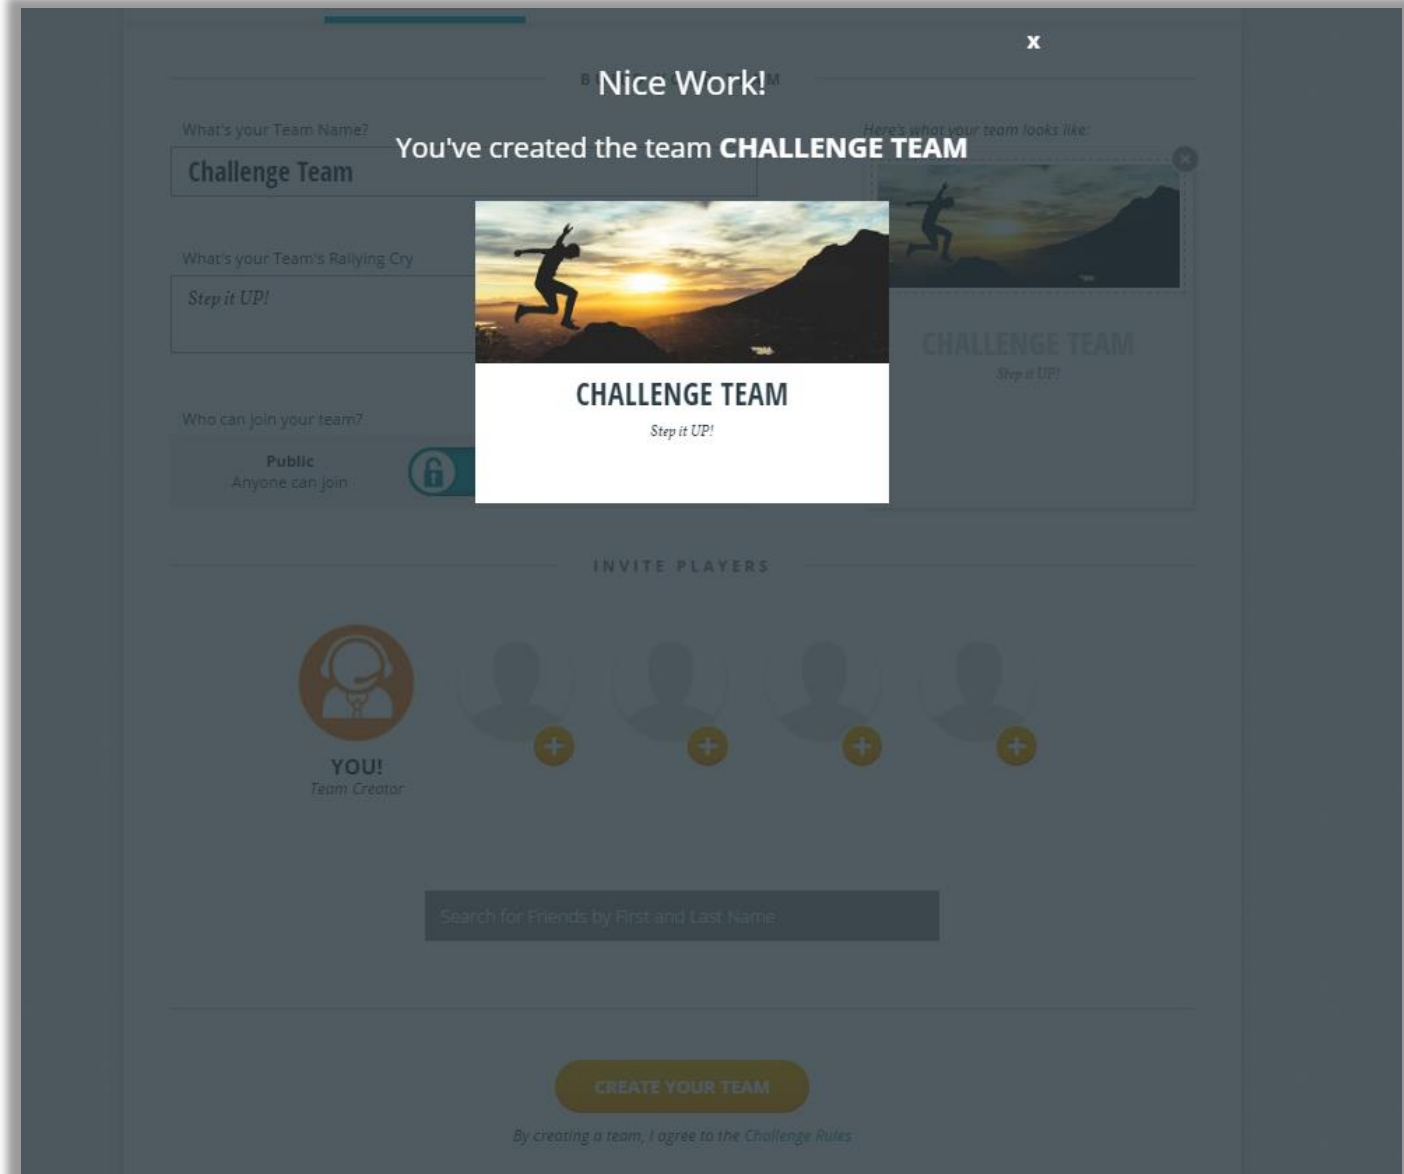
x

Nice Work!

You've created the team **CHALLENGE TEAM**

What's your Team Name?

Challenge Team

Here's what your team looks like:

What's your Team's Rallying Cry

Step it UP!

CHALLENGE TEAM

Step it UP!

CHALLENGE TEAM

Step it UP!

Who can join your team?

Public
Anyone can join

INVITE PLAYERS

YOU!
Team Creator

Search for Friends by First and Last Name

CREATE YOUR TEAM

By creating a team, I agree to the Challenge Rules